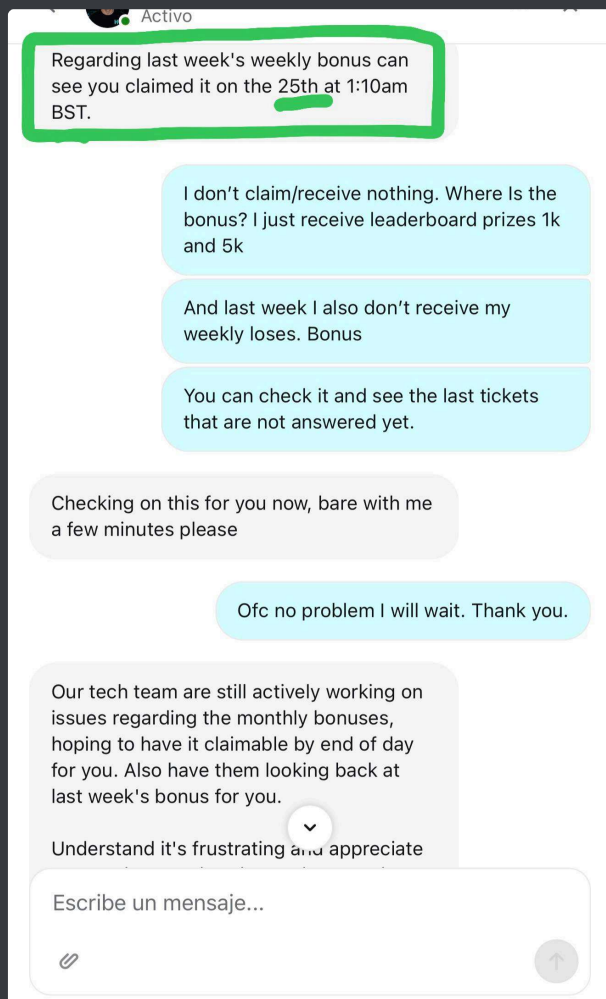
Activo

Regarding last week's weekly bonus can see you claimed it on the 25th at 1:10am BST.

I don't claim/receive nothing. Where Is the bonus? I just receive leaderboard prizes 1k and 5k

And last week I also don't receive my weekly loses. Bonus

You can check it and see the last tickets that are not answered yet.

Checking on this for you now, bare with me a few minutes please

Ofc no problem I will wait. Thank you.

Our tech team are still actively working on issues regarding the monthly bonuses, hoping to have it claimable by end of day for you. Also have them looking back at last week's bonus for you.

Understand it's frustrating a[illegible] appreciate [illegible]

Escribe un mensaje...